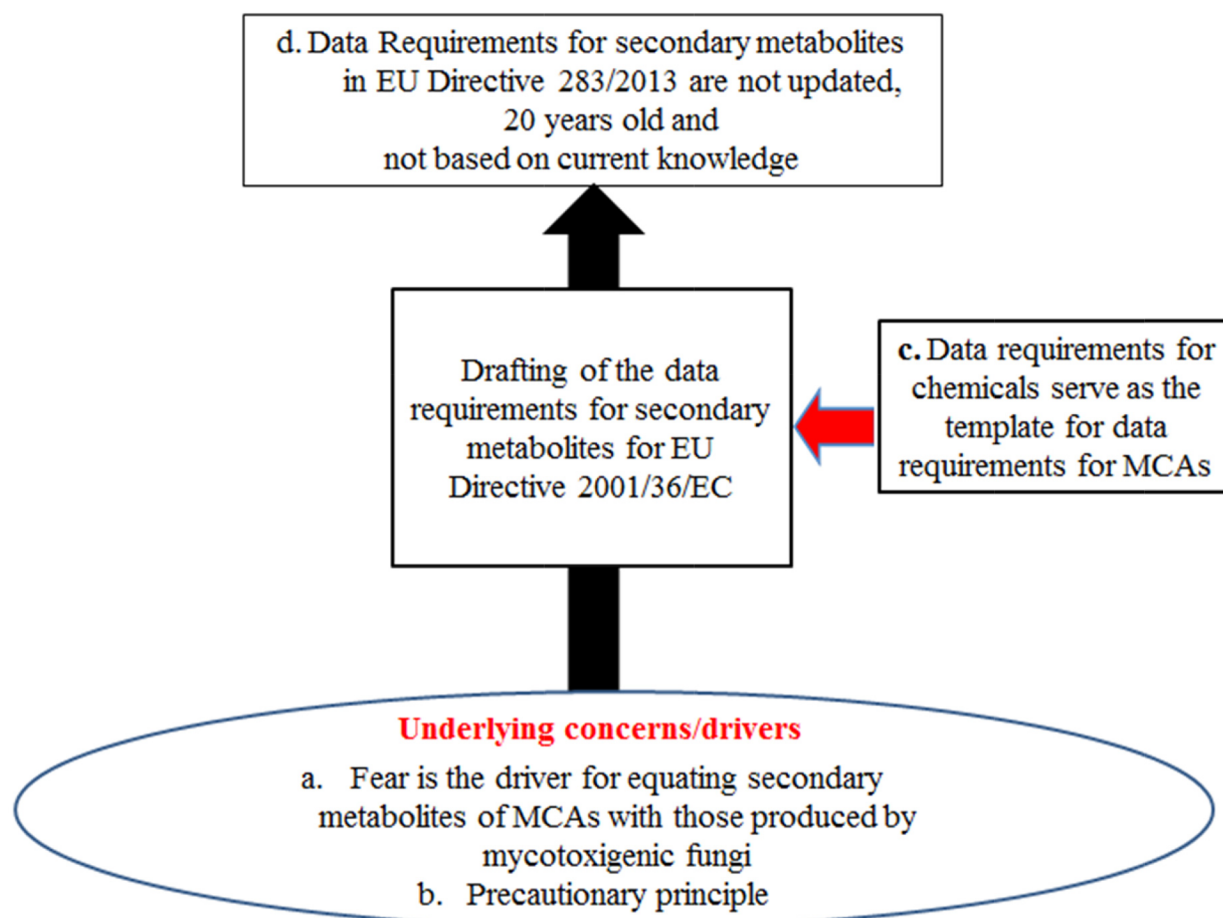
d. Data Requirements for secondary metabolites in EU Directive 283/2013 are not updated, 20 years old and not based on current knowledge

Drafting of the data requirements for secondary metabolites for EU Directive 2001/36/EC

c. Data requirements for chemicals serve as the template for data requirements for MCAs

Underlying concerns/drivers

a. Fear is the driver for equating secondary metabolites of MCAs with those produced by mycotoxigenic fungi
b. Precautionary principle